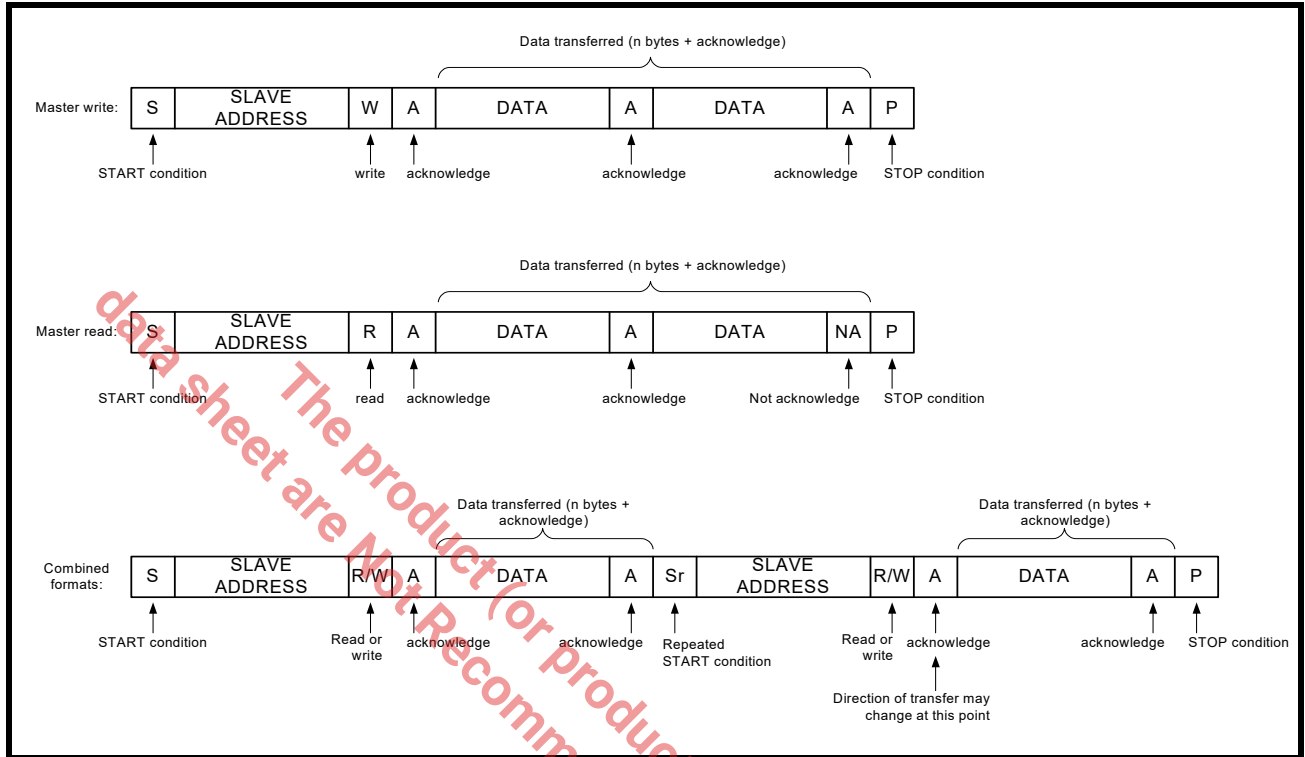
Data transferred (n bytes + acknowledge)

Master write:

| S | SLAVE ADDRESS | W | A | DATA | A | DATA | A | P |
|---|---|---|---|---|---|---|---|---|

START condition write acknowledge acknowledge acknowledge STOP condition

Data transferred (n bytes + acknowledge)

Master read:

| S | SLAVE ADDRESS | R | A | DATA | A | DATA | NA | P |
|---|---|---|---|---|---|---|---|---|

START condition read acknowledge acknowledge Not acknowledge STOP condition

Data transferred (n bytes + acknowledge)

Data transferred (n bytes + acknowledge)

Combined formats:

| S | SLAVE ADDRESS | R/W | A | DATA | A | Sr | SLAVE ADDRESS | R/W | A | DATA | A | P |
|---|---|---|---|---|---|---|---|---|---|---|---|---|

START condition

Read or write

acknowledge

acknowledge

Repeated START condition

Read or write

acknowledge

acknowledge

STOP condition

Direction of transfer may change at this point

data sheet are Not Recomm

The product (or produc